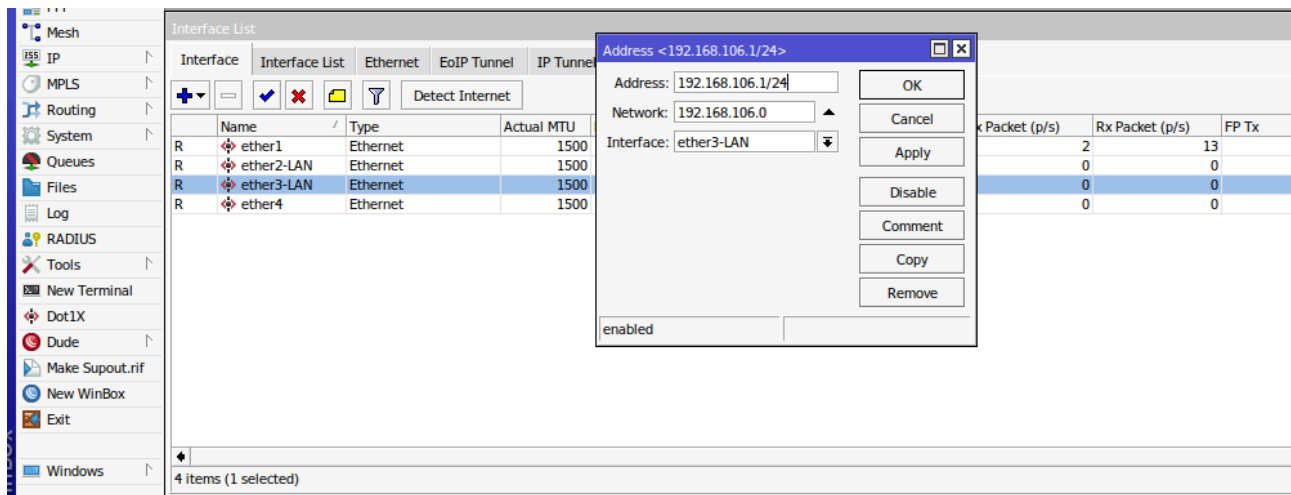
Mesh
IP
MPLS
Routing
System
Queues
Files
Log
RADIUS
Tools
New Terminal
Dot1X
Dude
Make Supout.rif
New WinBox
Exit
Windows

Interface List

Interface | Interface List | Ethernet | EoIP Tunnel | IP Tunnel

Detect Internet

|  | Name | Type | Actual MTU | x Packet (p/s) | Rx Packet (p/s) | FP Tx |
|---|---|---|---|---|---|---|
| R | ether1 | Ethernet | 1500 | 2 | 13 |  |
| R | ether2-LAN | Ethernet | 1500 | 0 | 0 |  |
| R | ether3-LAN | Ethernet | 1500 | 0 | 0 |  |
| R | ether4 | Ethernet | 1500 | 0 | 0 |  |

4 items (1 selected)

Address <192.168.106.1/24>

Address: 192.168.106.1/24
Network: 192.168.106.0
Interface: ether3-LAN

OK
Cancel
Apply
Disable
Comment
Copy
Remove

enabled